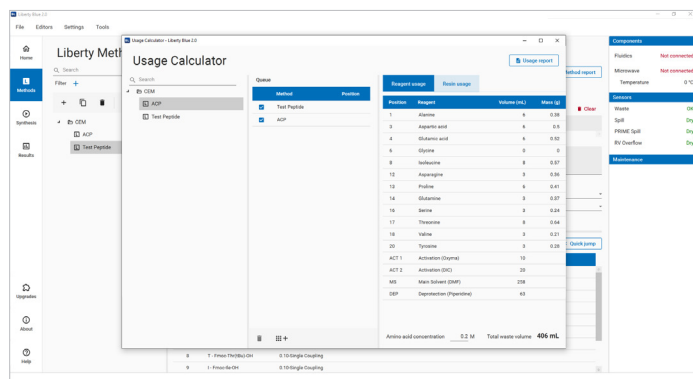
Liberty Blue 2.0

File Editors Settings Tools

Home

Liberty Meth

Q Search

Filter +

Methods

CEM

ACP

Test Peptide

Synthesis

Results

Upgrades

About

Help

Usage Calculator – Liberty Blue 2.0

Usage Calculator

Usage report

Q Search

CEM

ACP

Test Peptide

Queue

Method Position

Test Peptide

ACP

Reagent usage Resin usage

| Position | Reagent | Volume (mL) | Mass (g) |
|---|---|---|---|
| 1 | Alanine | 6 | 0.38 |
| 3 | Aspartic acid | 6 | 0.5 |
| 4 | Glutamic acid | 6 | 0.52 |
| 6 | Glycine | 0 | 0 |
| 9 | Isoleucine | 8 | 0.57 |
| 12 | Asparagine | 8 | 0.36 |
| 13 | Proline | 6 | 0.41 |
| 14 | Glutamine | 8 | 0.37 |
| 16 | Serine | 3 | 0.24 |
| 17 | Threonine | 8 | 0.64 |
| 18 | Valine | 3 | 0.21 |
| 20 | Tyrosine | 3 | 0.28 |
| ACT 1 | Activation (Oxyma) | 10 | |
| ACT 2 | Activation (DIC) | 20 | |
| MS | Main Solvent (DMF) | 238 | |
| DEP | Deprotection (Piperidine) | 63 | |

Amino acid concentration 0.2 M Total waste volume 406 mL

Method report

Clear

Quick jump

8 T - Fmoc-Thr(tBu)-OH 0.10-Single Coupling

9 I - Fmoc-Ile-OH 0.10-Single Coupling

Components

Fluidics Not connected

Microwave Not connected

Temperature 0 °C

Sensors

Waste OK

Spill Dry

PRIME Spill Dry

RV Overflow Dry

Maintenance